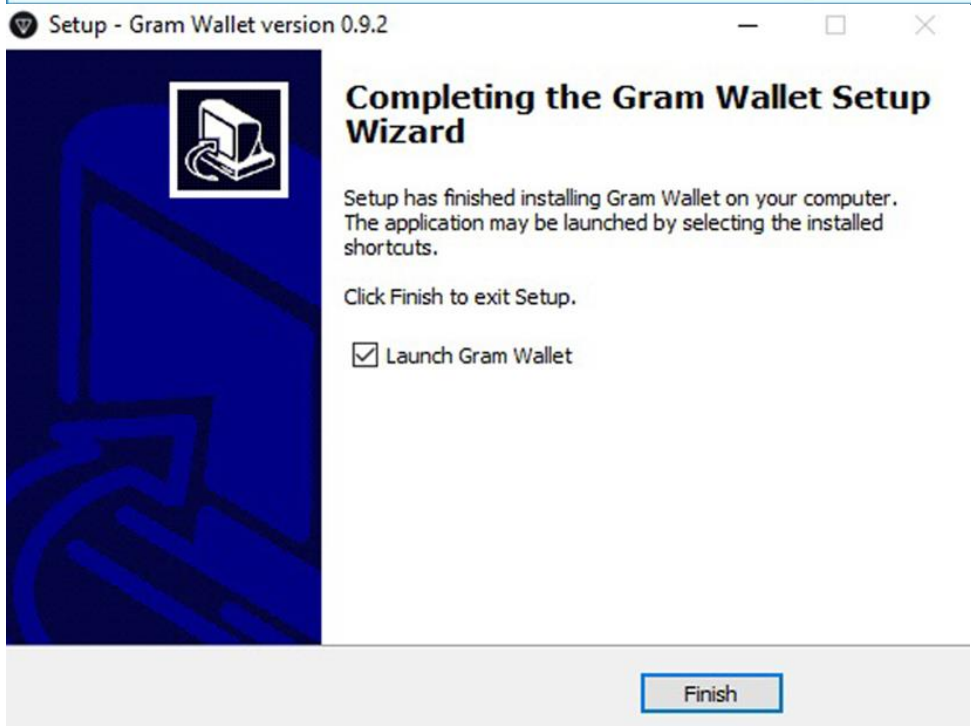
Setup - Gram Wallet version 0.9.2

Completing the Gram Wallet Setup Wizard

Setup has finished installing Gram Wallet on your computer. The application may be launched by selecting the installed shortcuts.

Click Finish to exit Setup.

☑ Launch Gram Wallet

Finish